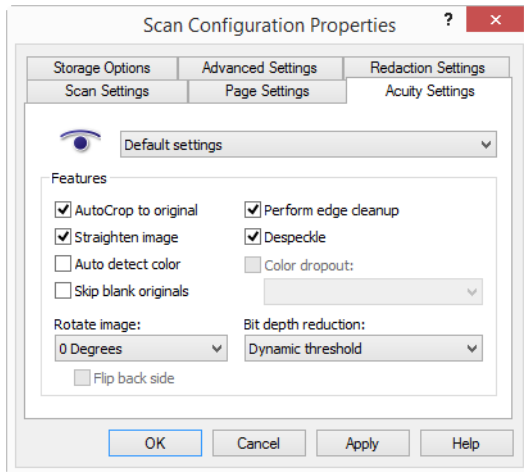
Scan Configuration Properties

?

Storage Options | Advanced Settings | Redaction Settings
Scan Settings | Page Settings | Acuity Settings

Default settings

Features

AutoCrop to original
Straighten image
Auto detect color
Skip blank originals

Perform edge cleanup
Despeckle
Color dropout:

Rotate image:
0 Degrees
Flip back side

Bit depth reduction:
Dynamic threshold

OK | Cancel | Apply | Help